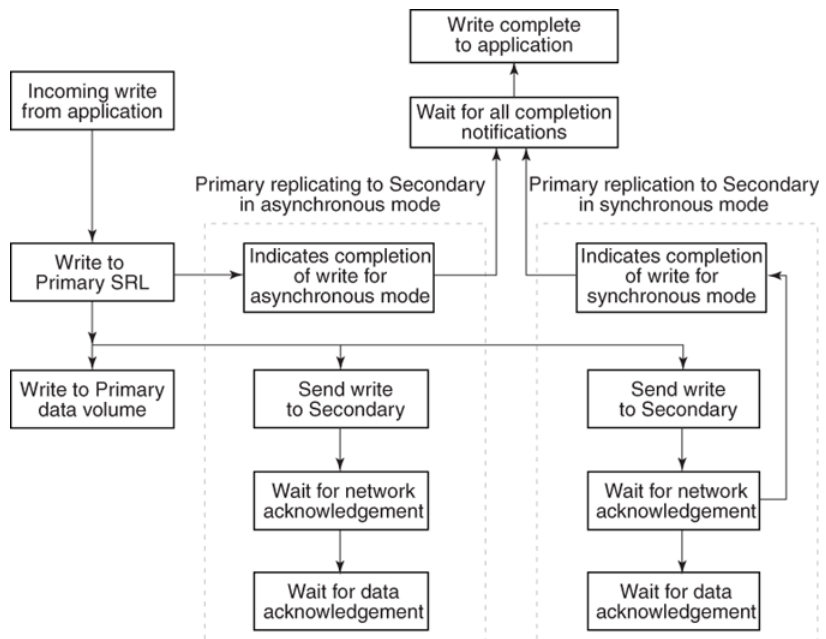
Write complete to application

Incoming write from application

Wait for all completion notifications

Primary replicating to Secondary in asynchronous mode

Primary replication to Secondary in synchronous mode

Write to Primary SRL

Indicates completion of write for asynchronous mode

Indicates completion of write for synchronous mode

Write to Primary data volume

Send write to Secondary

Send write to Secondary

Wait for network acknowledgement

Wait for network acknowledgement

Wait for data acknowledgement

Wait for data acknowledgement